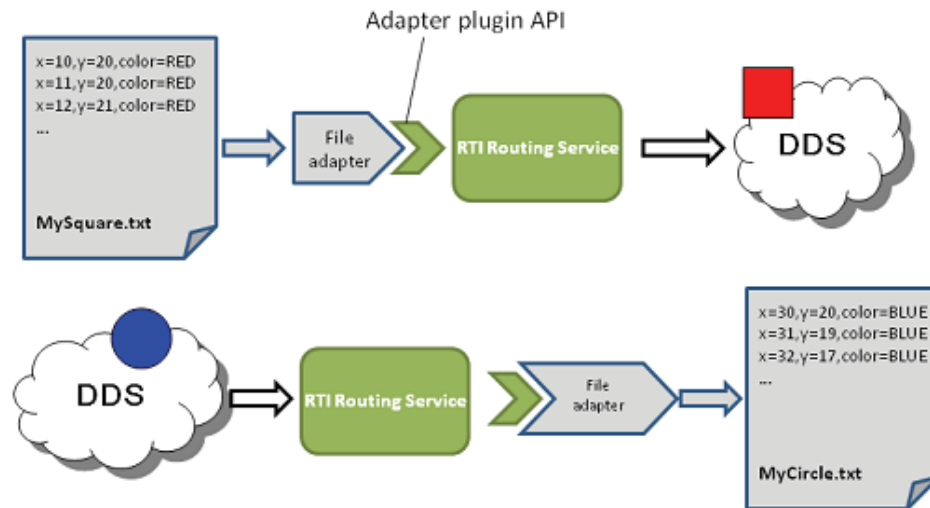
Adapter plugin API

x=10,y=20,color=RED
x=11,y=20,color=RED
x=12,y=21,color=RED
...

MySquare.txt

File adapter

RTI Routing Service

DDS

DDS

RTI Routing Service

File adapter

x=30,y=20,color=BLUE
x=31,y=19,color=BLUE
x=32,y=17,color=BLUE
...

MyCircle.txt